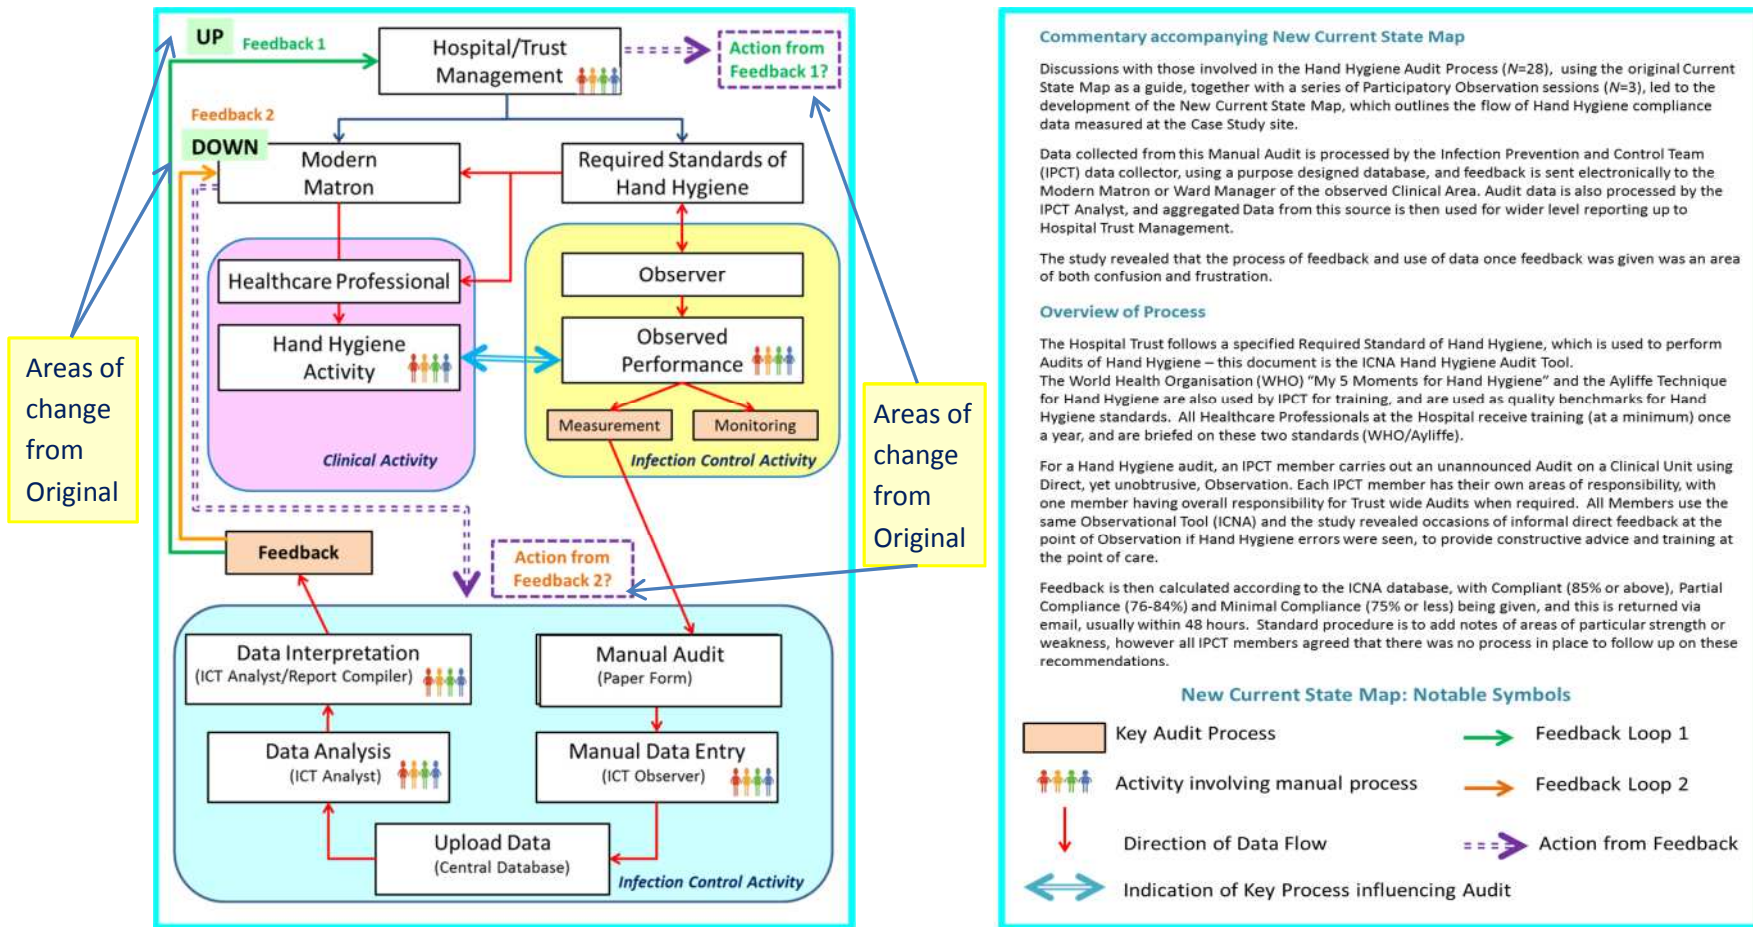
UP
Feedback 1
Hospital/Trust Management
Action from Feedback 1?
Feedback 2
DOWN
Modern Matron
Required Standards of Hand Hygiene
Healthcare Professional
Observer
Hand Hygiene Activity
Observed Performance
Measurement
Monitoring
Clinical Activity
Infection Control Activity
Areas of change from Original
Areas of change from Original
Feedback
Action from Feedback 2?
Data Interpretation
(ICT Analyst/Report Compiler)
Manual Audit
(Paper Form)
Data Analysis
(ICT Analyst)
Manual Data Entry
(ICT Observer)
Upload Data
(Central Database)
Infection Control Activity

Commentary accompanying New Current State Map

Discussions with those involved in the Hand Hygiene Audit Process (N=28), using the original Current State Map as a guide, together with a series of Participatory Observation sessions (N=3), led to the development of the New Current State Map, which outlines the flow of Hand Hygiene compliance data measured at the Case Study site.

Data collected from this Manual Audit is processed by the Infection Prevention and Control Team (IPCT) data collector, using a purpose designed database, and feedback is sent electronically to the Modern Matron or Ward Manager of the observed Clinical Area. Audit data is also processed by the IPCT Analyst, and aggregated Data from this source is then used for wider level reporting up to Hospital Trust Management.

The study revealed that the process of feedback and use of data once feedback was given was an area of both confusion and frustration.

Overview of Process

The Hospital Trust follows a specified Required Standard of Hand Hygiene, which is used to perform Audits of Hand Hygiene – this document is the ICNA Hand Hygiene Audit Tool.
The World Health Organisation (WHO) "My 5 Moments for Hand Hygiene" and the Ayliffe Technique for Hand Hygiene are also used by IPCT for training, and are used as quality benchmarks for Hand Hygiene standards. All Healthcare Professionals at the Hospital receive training (at a minimum) once a year, and are briefed on these two standards (WHO/Ayliffe).

For a Hand Hygiene audit, an IPCT member carries out an unannounced Audit on a Clinical Unit using Direct, yet unobtrusive, Observation. Each IPCT member has their own areas of responsibility, with one member having overall responsibility for Trust wide Audits when required. All Members use the same Observational Tool (ICNA) and the study revealed occasions of informal direct feedback at the point of Observation if Hand Hygiene errors were seen, to provide constructive advice and training at the point of care.

Feedback is then calculated according to the ICNA database, with Compliant (85% or above), Partial Compliance (76-84%) and Minimal Compliance (75% or less) being given, and this is returned via email, usually within 48 hours. Standard procedure is to add notes of areas of particular strength or weakness, however all IPCT members agreed that there was no process in place to follow up on these recommendations.

New Current State Map: Notable Symbols

Key Audit Process
Feedback Loop 1
Activity involving manual process
Feedback Loop 2
Direction of Data Flow
Action from Feedback
Indication of Key Process influencing Audit